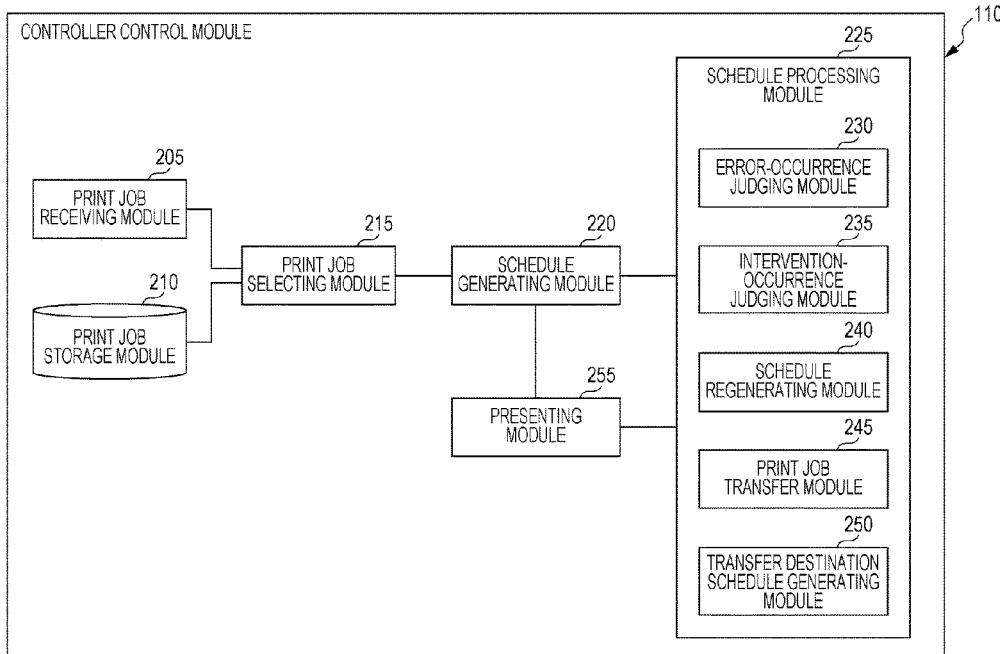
110

CONTROLLER CONTROL MODULE

225

SCHEDULE PROCESSING MODULE

230

ERROR-OCCURRENCE JUDGING MODULE

235

INTERVENTION-OCCURRENCE JUDGING MODULE

240

SCHEDULE REGENERATING MODULE

245

PRINT JOB TRANSFER MODULE

250

TRANSFER DESTINATION SCHEDULE GENERATING MODULE

205

PRINT JOB RECEIVING MODULE

210

PRINT JOB STORAGE MODULE

215

PRINT JOB SELECTING MODULE

220

SCHEDULE GENERATING MODULE

255

PRESENTING MODULE